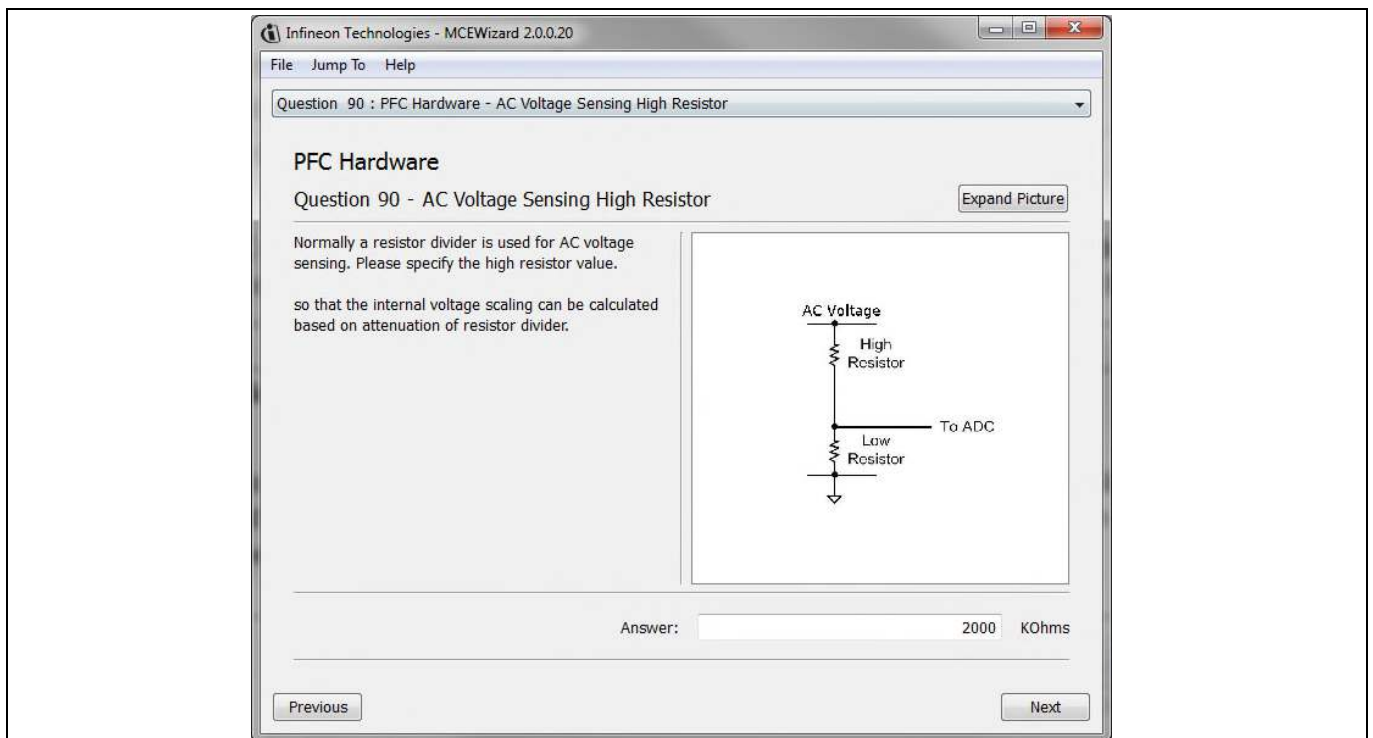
Infineon Technologies - MCEWizard 2.0.0.20

File Jump To Help

Question 90 : PFC Hardware - AC Voltage Sensing High Resistor

PFC Hardware

Question 90 - AC Voltage Sensing High Resistor

Expand Picture

Normally a resistor divider is used for AC voltage sensing. Please specify the high resistor value.

so that the internal voltage scaling can be calculated based on attenuation of resistor divider.

AC Voltage

High Resistor

To ADC

Low Resistor

Answer: 2000 KOhms

Previous

Next